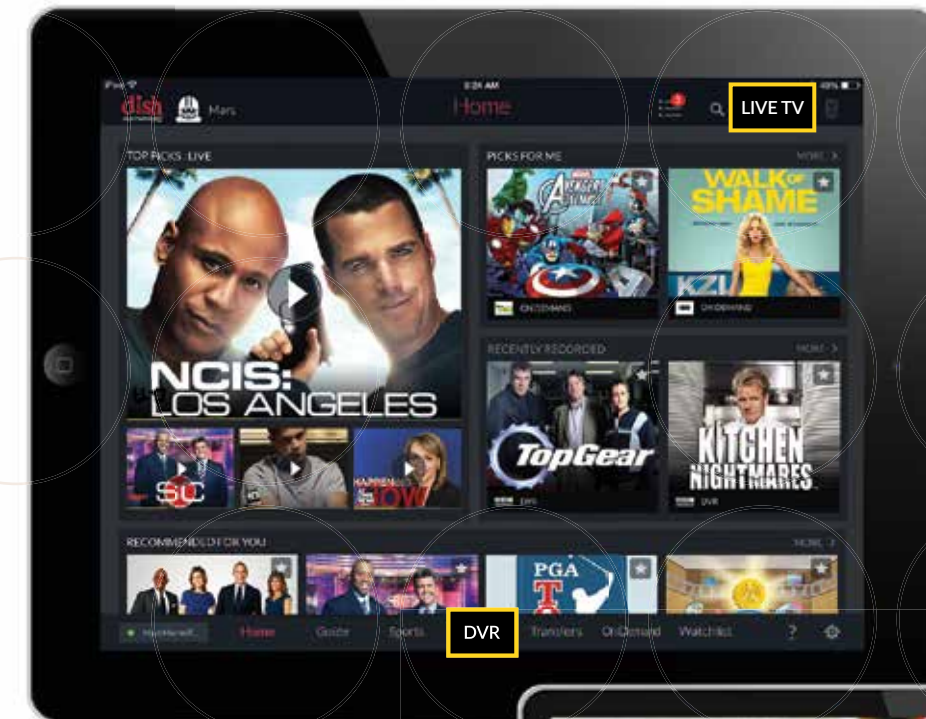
iPad
9:24 AM
48%
dish
Mars
Home
LIVE TV
TOP PICKS · LIVE
PICKS FOR ME
MORE >
AVENGERS
WALK OF SHAME
ON DEMAND
ON DEMAND
NCIS: LOS ANGELES
RECENTLY RECORDED
MORE >
Top Gear
KITCHEN NIGHTMARES
DVR
DVR
SC
NOW
RECOMMENDED FOR YOU
MORE >
PGA
Home
Guide
Sports
DVR
Transfers
OnDemand
Watchlist
?